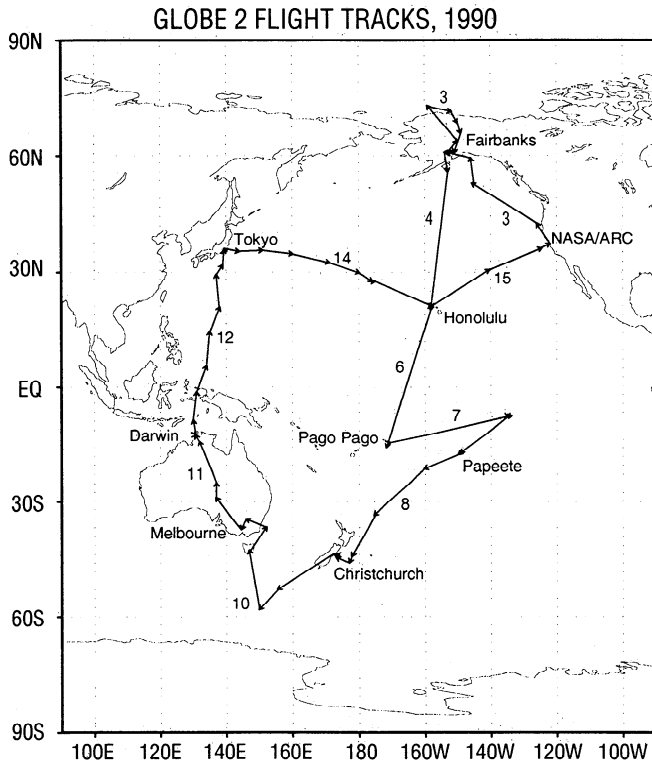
GLOBE 2 FLIGHT TRACKS, 1990

90N
60N
30N
EQ
30S
60S
90S

100E 120E 140E 160E 180 160W 140W 120W 100W

3
Fairbanks
4
3
NASA/ARC
Tokyo
14
15
Honolulu
12
6
7
Pago Pago
Darwin
Papeete
11
8
Melbourne
Christchurch
10